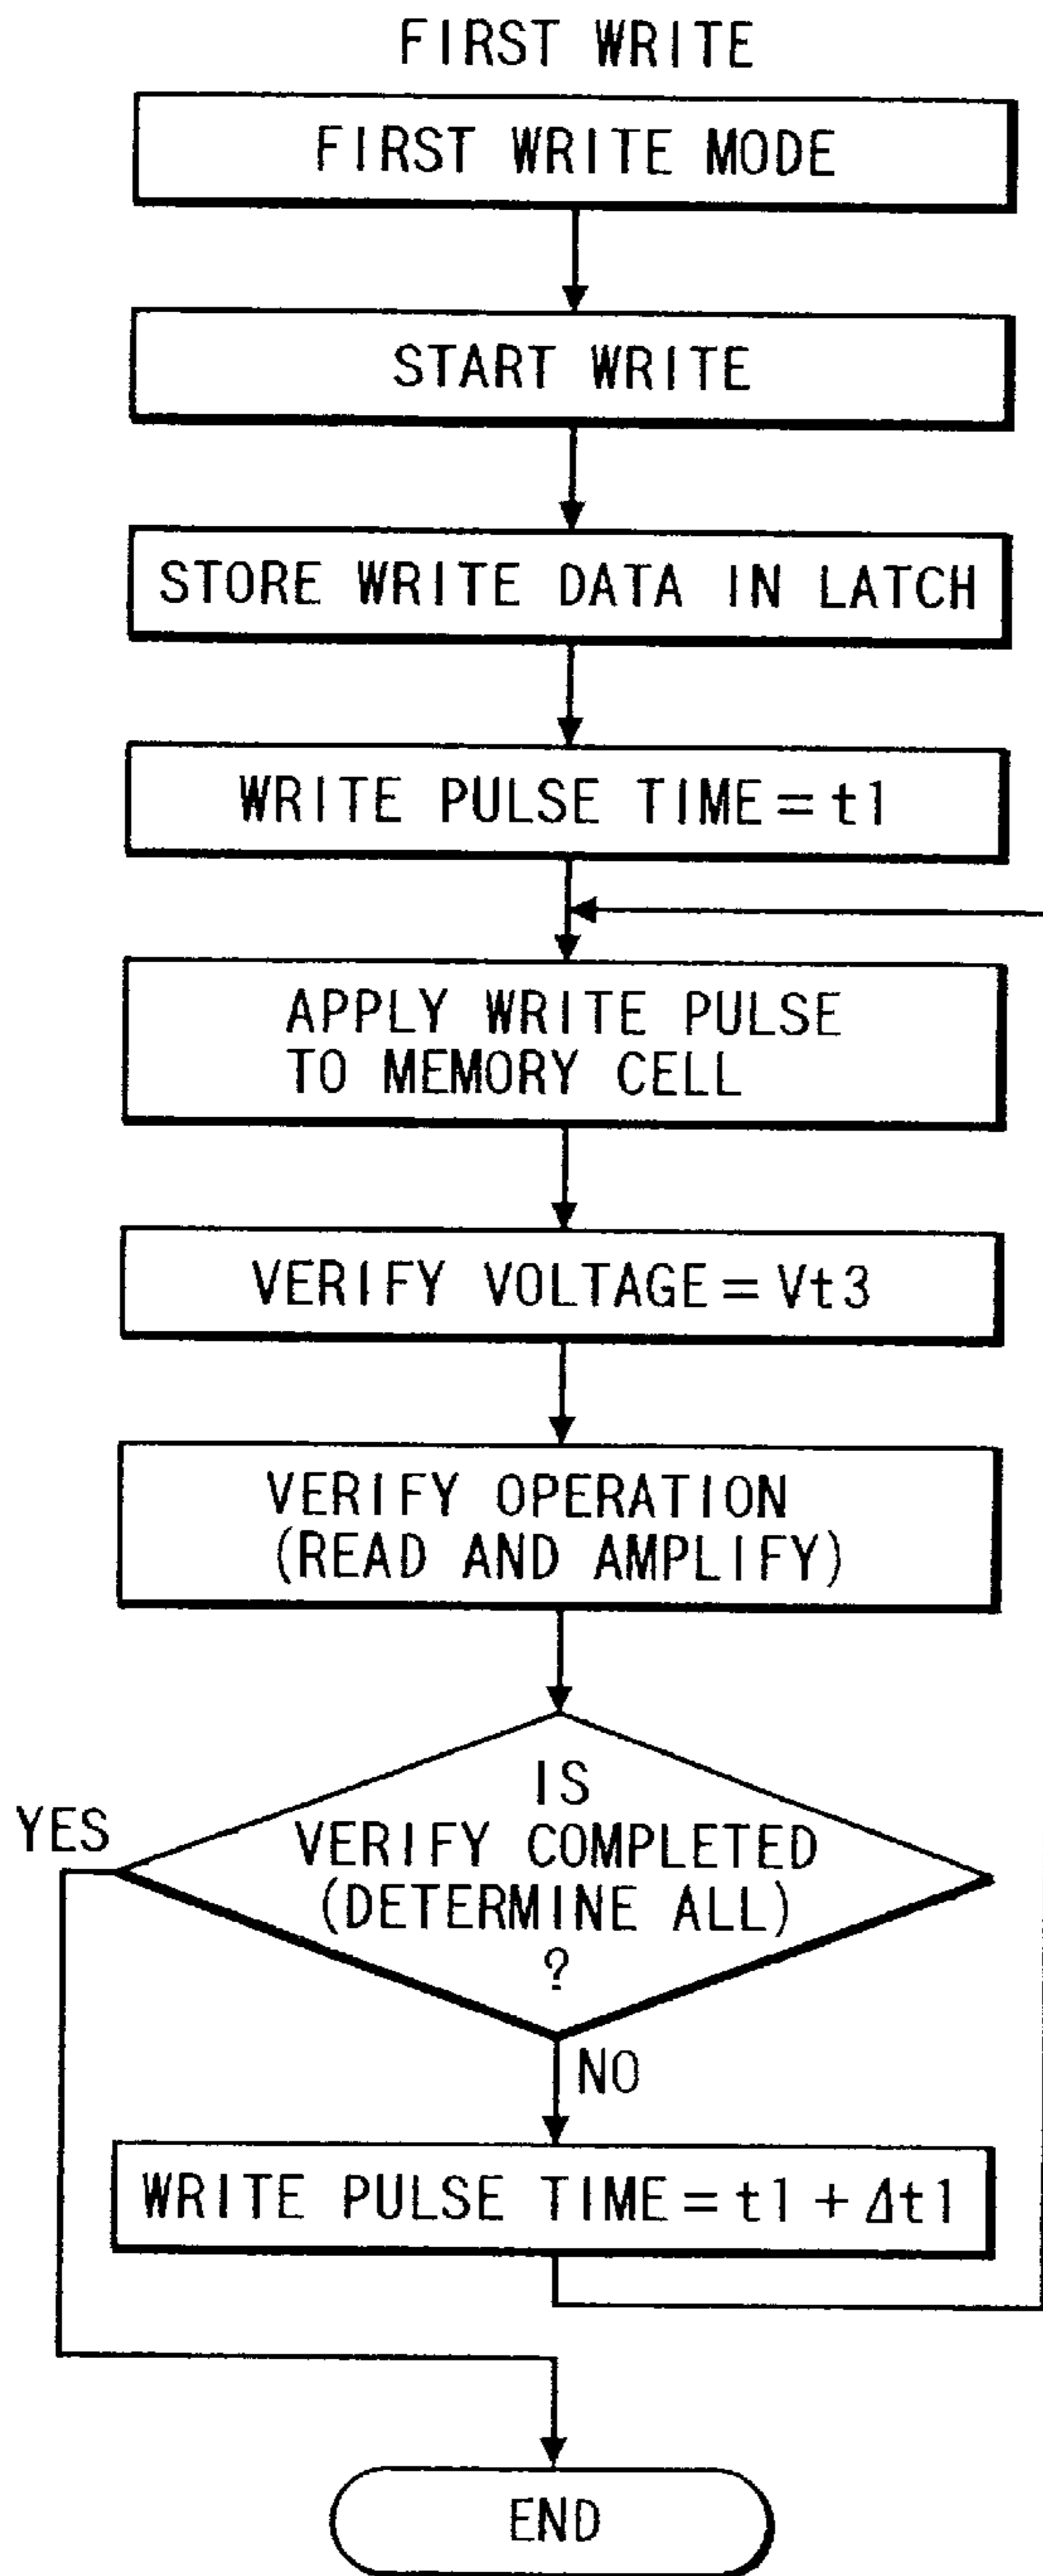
FIRST WRITE

FIRST WRITE MODE

START WRITE

STORE WRITE DATA IN LATCH

WRITE PULSE TIME = t1

APPLY WRITE PULSE TO MEMORY CELL

VERIFY VOLTAGE = Vt3

VERIFY OPERATION (READ AND AMPLIFY)

IS VERIFY COMPLETED (DETERMINE ALL) ?

YES

NO

WRITE PULSE TIME = t1 + $\Delta$t1

END